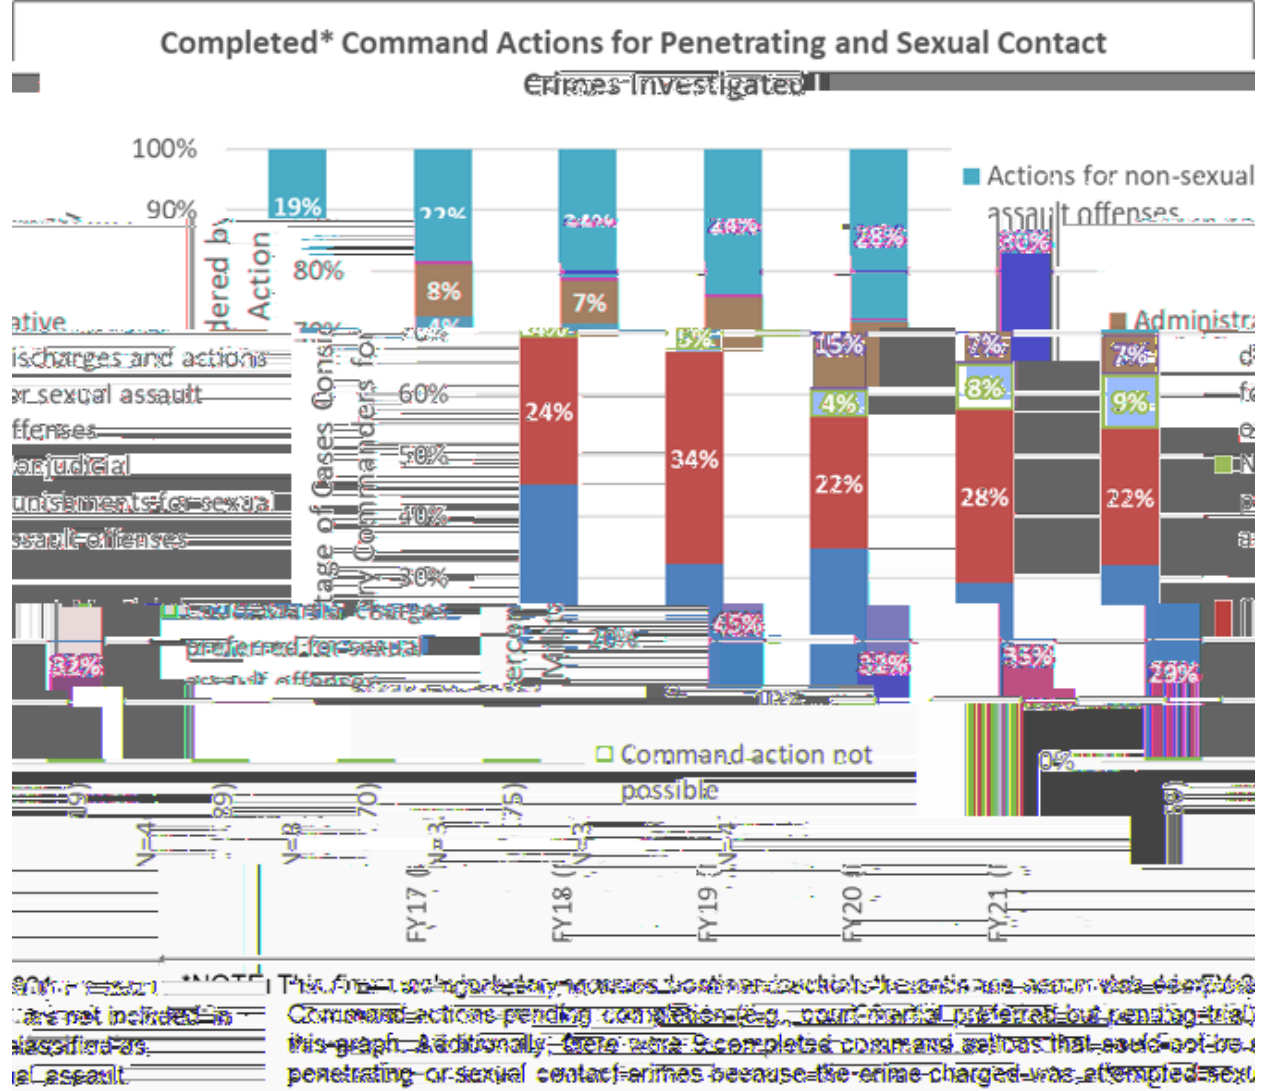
Completed* Command Actions for Penetrating and Sexual Contact Crimes Investigated

100%
90%
80%
60%
50%
40%
30%
20%
0%

Percentage of Cases Considered by Military Commanders for Action

19%
22%
24%
24%
28%
30%
8%
7%
4%
24%
34%
5%
15%
4%
22%
7%
8%
28%
7%
9%
22%
45%
32%
35%
20%
32%

Actions for non-sexual assault offenses
Administrative discharges and actions for sexual assault offenses
Nonjudicial punishments for sexual assault offenses
Court-martial charges preferred for sexual assault offenses
Command action not possible

FY17 (N=3,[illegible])
FY18 (N=3,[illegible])
FY19 (N=4,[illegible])
FY20 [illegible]
FY21 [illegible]

*NOTE: This figure only displays cases where command action was completed. Command actions pending completion (e.g., court-martial preferred but pending trial) are not included in this graph. Additionally, there were 9 completed command actions that could not be classified as penetrating or sexual contact crimes because the crime charged was attempted sexual assault.